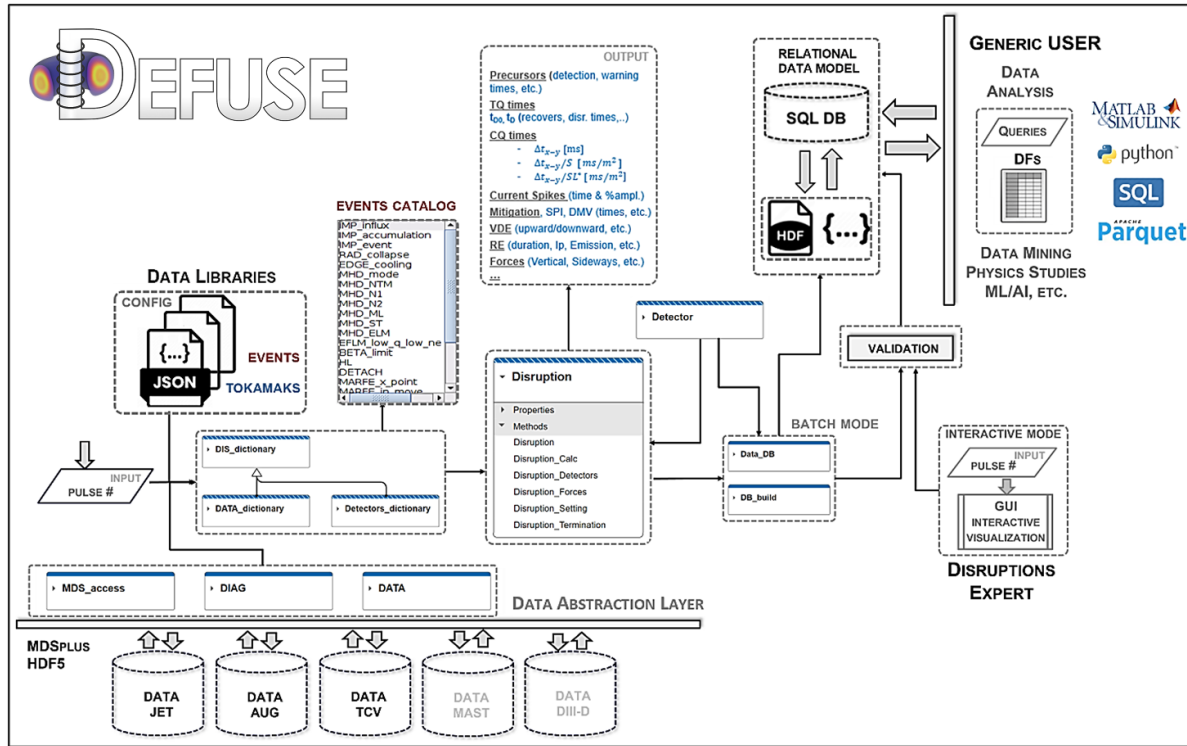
DEFUSE

OUTPUT
Precursors (detection, warning times, etc.)
TQ times
$t_{D0}$, $t_D$ (recovers, disr. times,..)
CQ times
- $\Delta t_{x-y}$ [ms]
- $\Delta t_{x-y}/S$ [$ms/m^2$]
- $\Delta t_{x-y}/SL^*$ [$ms/m^2$]
Current Spikes (time & %ampl.)
Mitigation, SPI, DMV (times, etc.)
VDE (upward/downward, etc.)
RE (duration, Ip, Emission, etc.)
Forces (Vertical, Sideways, etc.)
...

RELATIONAL DATA MODEL
SQL DB
HDF {...}

GENERIC USER
DATA ANALYSIS
QUERIES
DFs
DATA MINING
PHYSICS STUDIES
ML/AI, ETC.

MATLAB & SIMULINK
python
SQL
APACHE Parquet

EVENTS CATALOG
IMP_influx
IMP_accumulation
IMP_event
RAD_collapse
EDGE_cooling
MHD_mode
MHD_NTM
MHD_N1
MHD_N2
MHD_ML
MHD_ST
MHD_ELM
EFLM_low_q_low_ne
BETA_limit
HL
DETACH
MARFE_x_point
MARFE_in_move

DATA LIBRARIES
CONFIG
{...}
JSON
EVENTS
TOKAMAKS

Detector

VALIDATION

Disruption
Properties
Methods
Disruption
Disruption_Calc
Disruption_Detectors
Disruption_Forces
Disruption_Setting
Disruption_Termination

BATCH MODE
Data_DB
DB_build

INTERACTIVE MODE
INPUT
PULSE #
GUI
INTERACTIVE VISUALIZATION
DISRUPTIONS EXPERT

INPUT
PULSE #

DIS_dictionary
DATA_dictionary
Detectors_dictionary

MDS_access
DIAG
DATA
DATA ABSTRACTION LAYER

MDSPLUS
HDF5

DATA JET
DATA AUG
DATA TCV
DATA MAST
DATA DIII-D